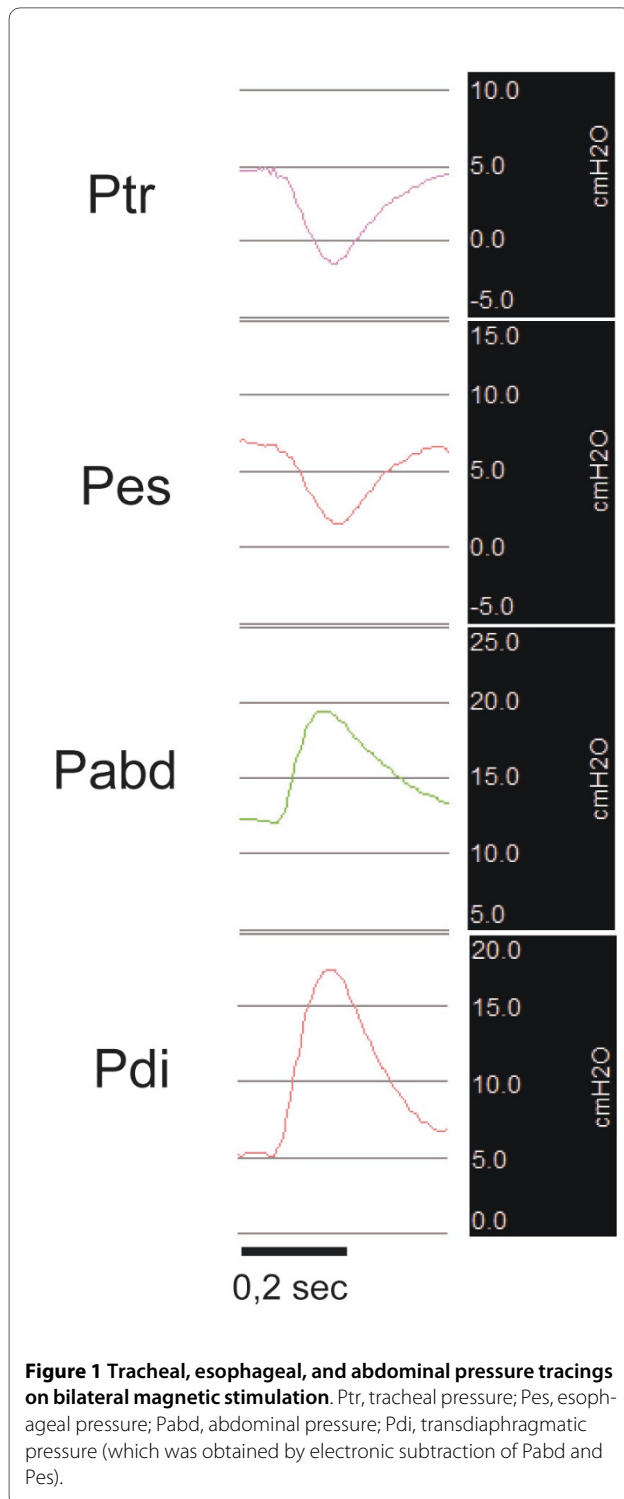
Ptr

10.0
5.0
0.0
-5.0
cmH2O

Pes

15.0
10.0
5.0
0.0
-5.0
cmH2O

Pabd

25.0
20.0
15.0
10.0
5.0
cmH2O

Pdi

20.0
15.0
10.0
5.0
0.0
cmH2O

0,2 sec

**Figure 1 Tracheal, esophageal, and abdominal pressure tracings on bilateral magnetic stimulation**. Ptr, tracheal pressure; Pes, esophageal pressure; Pabd, abdominal pressure; Pdi, transdiaphragmatic pressure (which was obtained by electronic subtraction of Pabd and Pes).